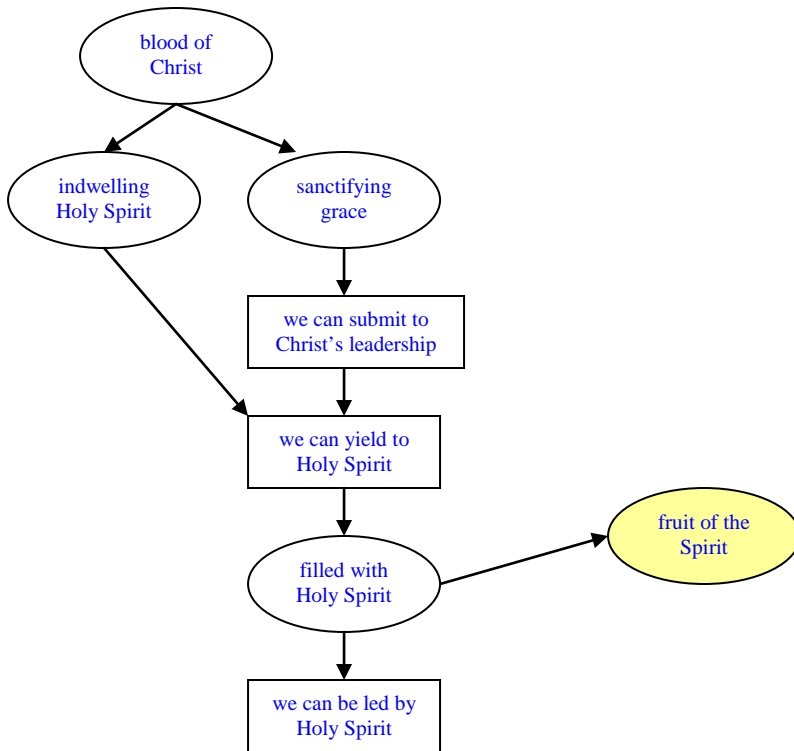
blood of Christ

indwelling Holy Spirit

sanctifying grace

we can submit to Christ’s leadership

we can yield to Holy Spirit

filled with Holy Spirit

fruit of the Spirit

we can be led by Holy Spirit